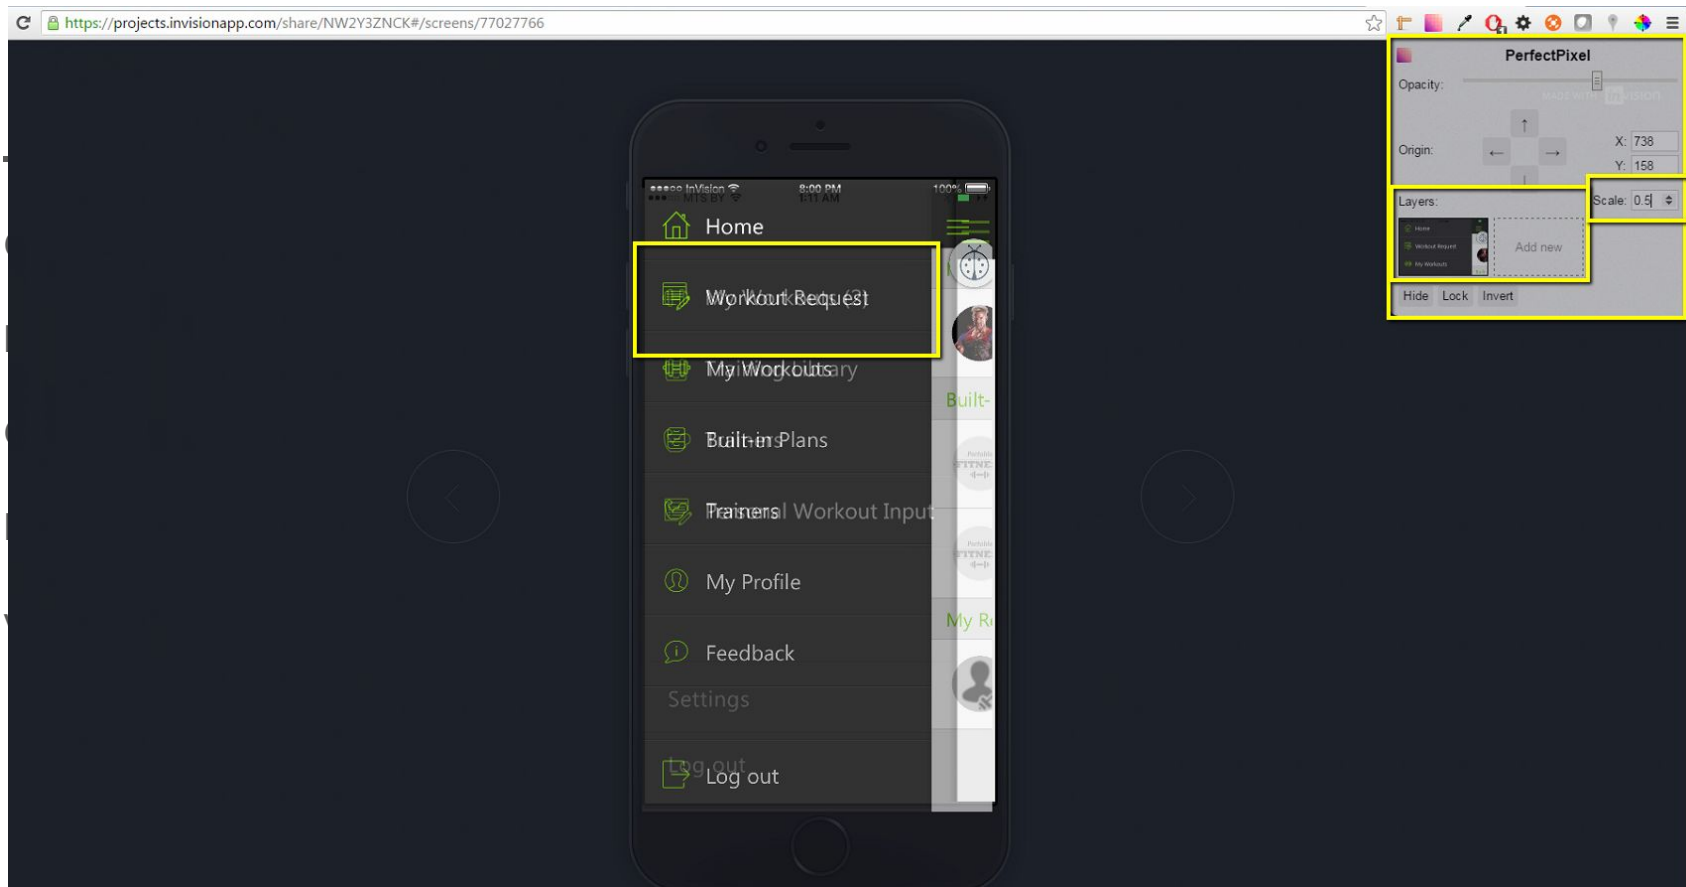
https://projects.invisionapp.com/share/NW2Y3ZNCK#/screens/77027766

PerfectPixel
Opacity:
Origin:
X: 738
Y: 158
Layers:
Scale: 0.5
Add new
Hide Lock Invert

●●●●○ InVision 8:00 PM 100%
MTS BY 7:11 AM
Home
Workout Request
My Workouts
Built-in Plans
Trainers
Personal Workout Input
My Profile
Feedback
Settings
Log out
Built-
My R